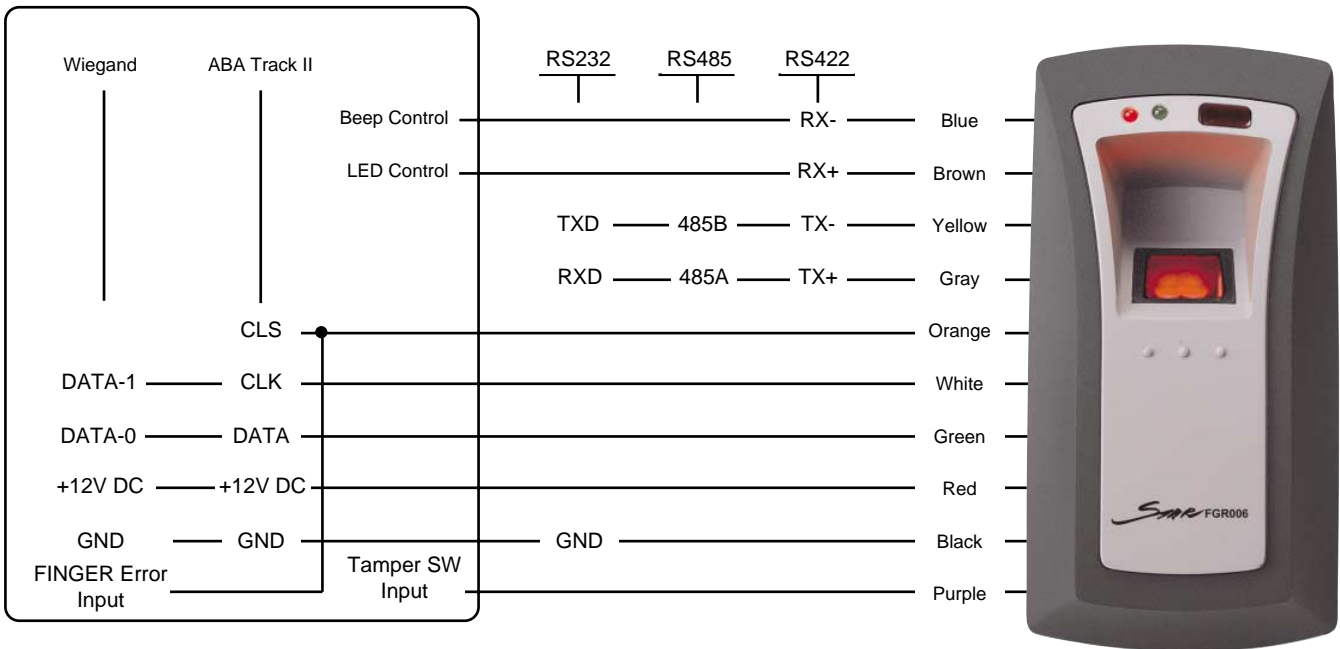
Wiegand

ABA Track II

RS232

RS485

RS422

Beep Control RX- Blue

LED Control RX+ Brown

TXD 485B TX- Yellow

RXD 485A TX+ Gray

CLS Orange

DATA-1 CLK White

DATA-0 DATA Green

+12V DC +12V DC Red

GND GND GND Black

FINGER Error Input

Tamper SW Input

Purple

Star FGR006